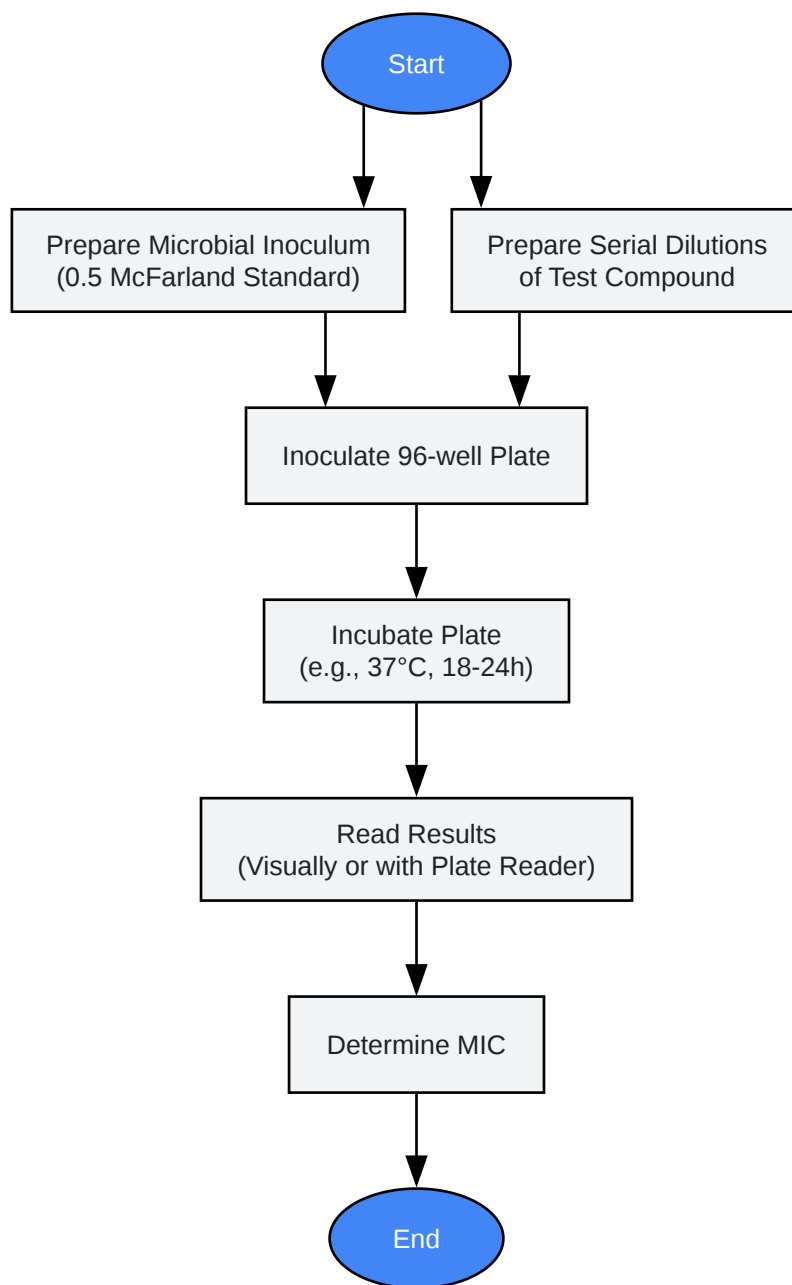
Start

Prepare Microbial Inoculum
(0.5 McFarland Standard)

Prepare Serial Dilutions
of Test Compound

Inoculate 96-well Plate

Incubate Plate
(e.g., 37°C, 18-24h)

Read Results
(Visually or with Plate Reader)

Determine MIC

End